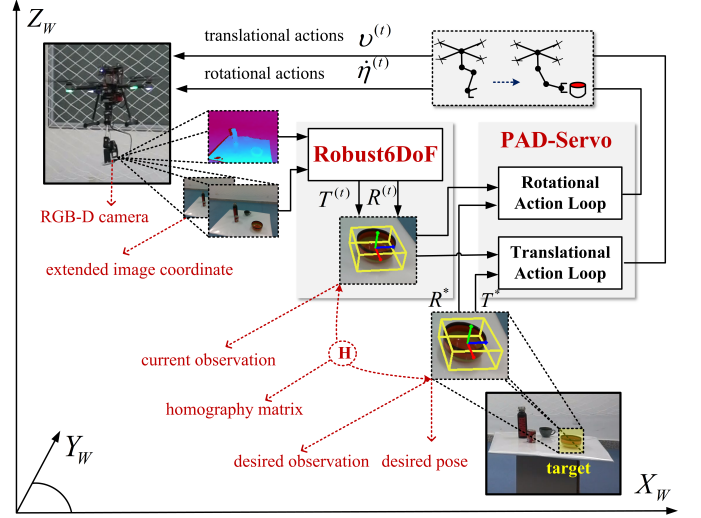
$Z_W$

translational actions $\upsilon^{(t)}$

rotational actions $\dot{\eta}^{(t)}$

Robust6DoF

PAD-Servo

$T^{(t)}$ $R^{(t)}$

Rotational Action Loop

Translational Action Loop

RGB-D camera

extended image coordinate

$R^*$ $T^*$

current observation

H

homography matrix

desired observation desired pose

target

$Y_W$

$X_W$